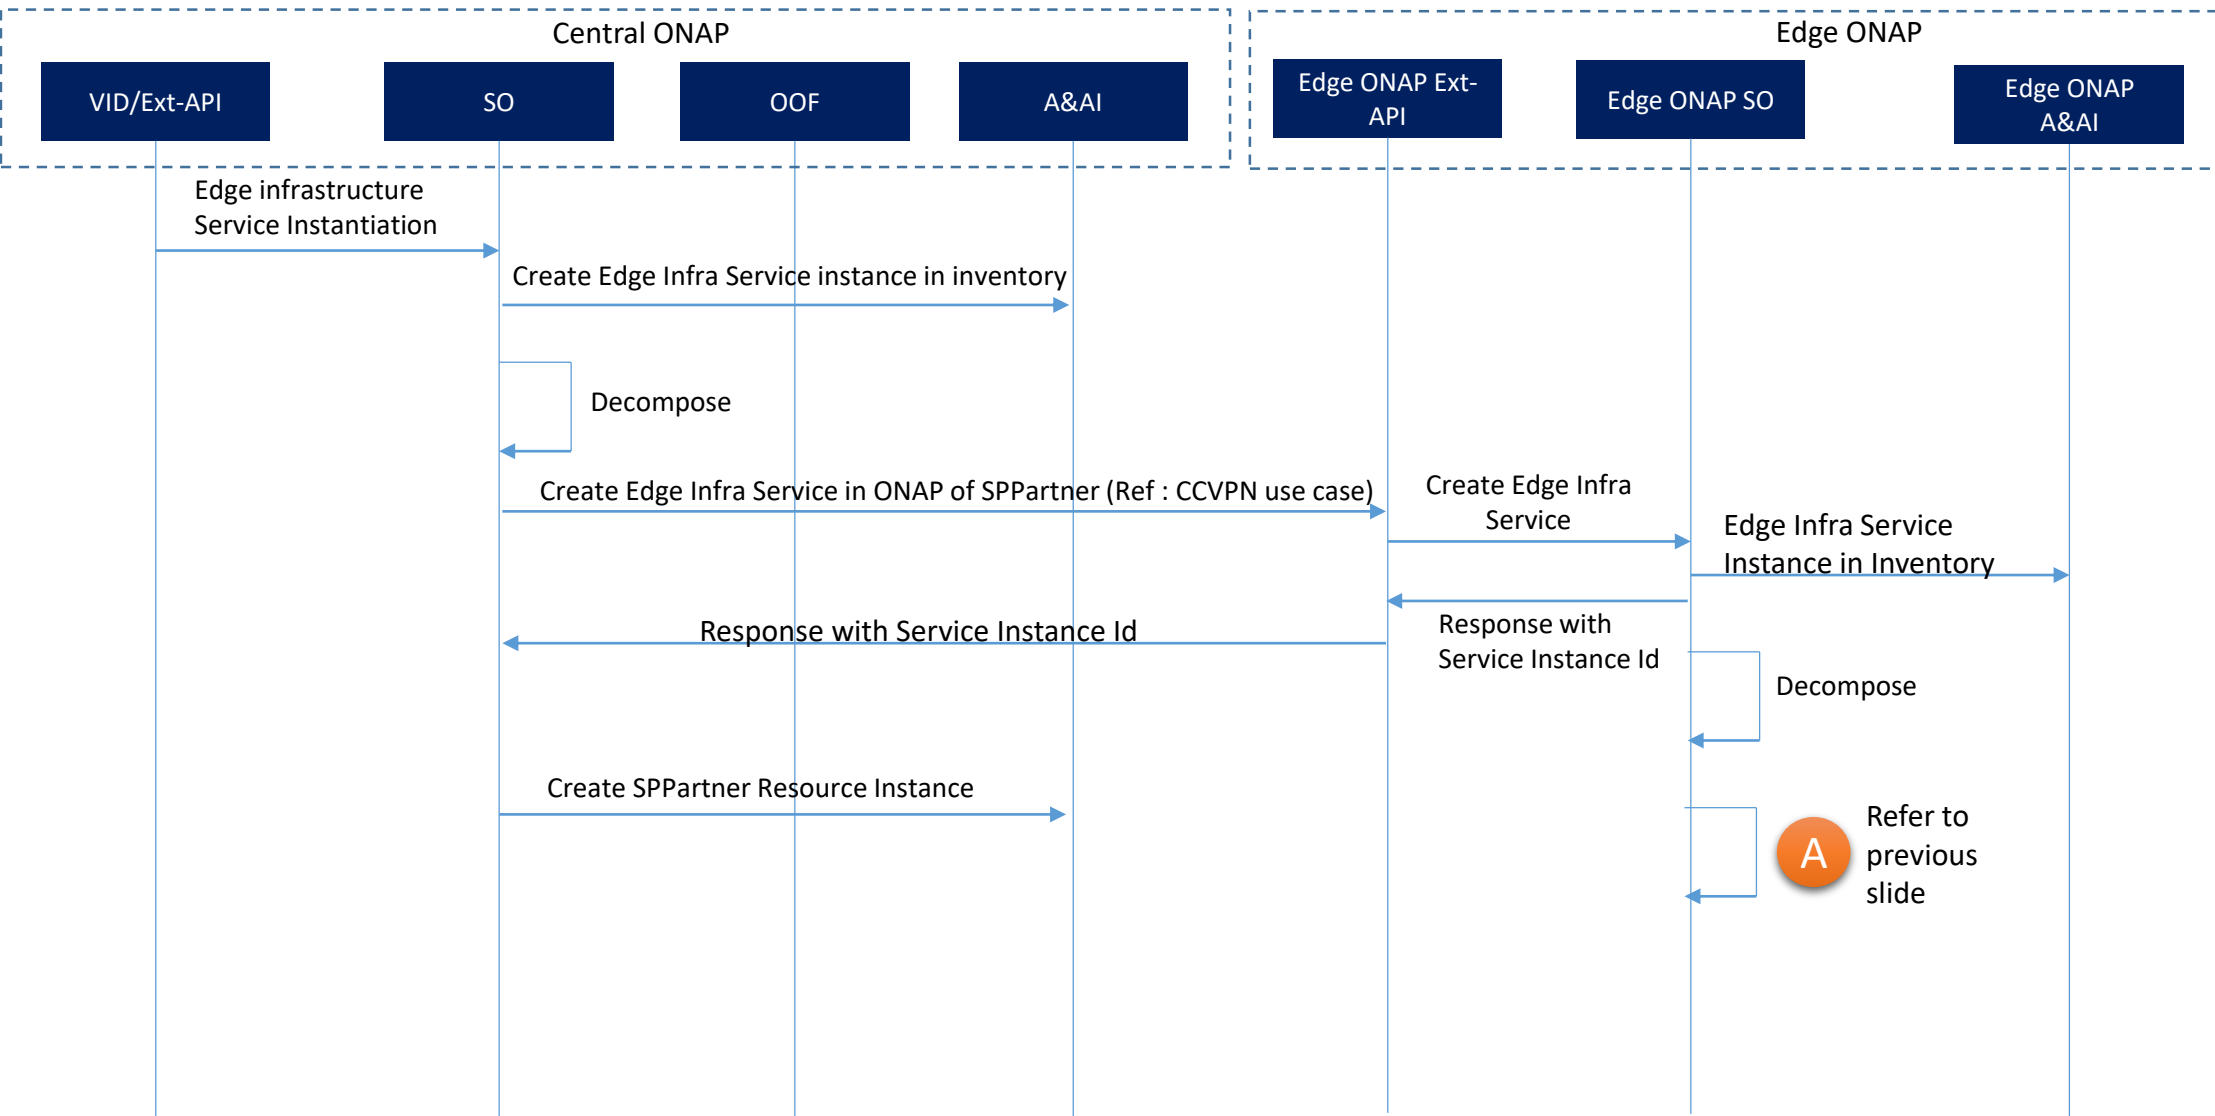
Central ONAP

VID/Ext-API

SO

OOF

A&AI

Edge ONAP

Edge ONAP Ext-API

Edge ONAP SO

Edge ONAP A&AI

Edge infrastructure Service Instantiation

Create Edge Infra Service instance in inventory

Decompose

Create Edge Infra Service in ONAP of SPPartner (Ref : CCVPN use case)

Create Edge Infra Service

Edge Infra Service Instance in Inventory

Response with Service Instance Id

Response with Service Instance Id

Decompose

Create SPPartner Resource Instance

A

Refer to previous slide